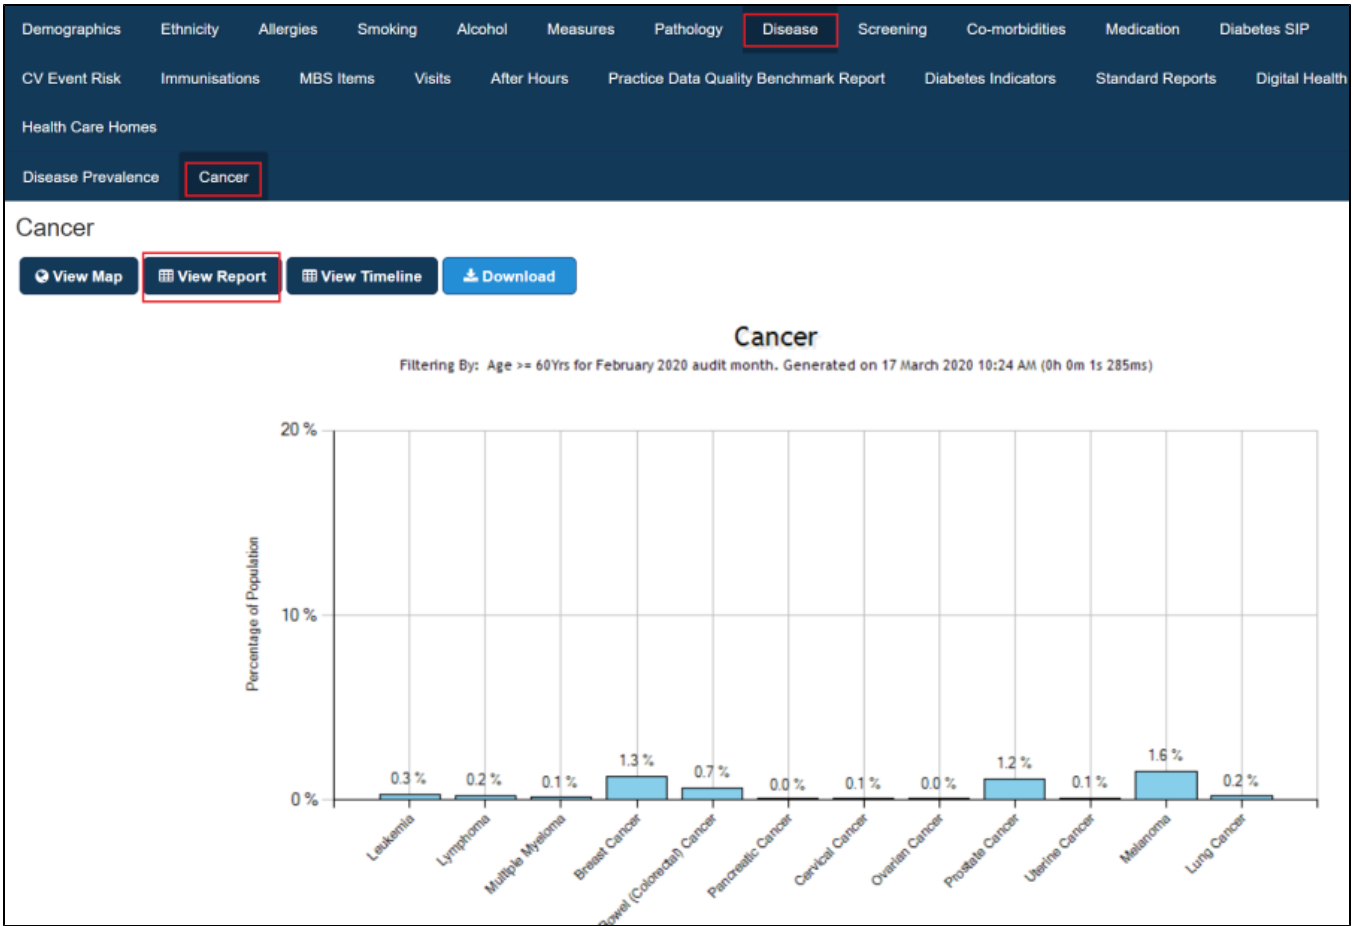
Demographics Ethnicity Allergies Smoking Alcohol Measures Pathology Disease Screening Co-morbidities Medication Diabetes SIP

CV Event Risk Immunisations MBS Items Visits After Hours Practice Data Quality Benchmark Report Diabetes Indicators Standard Reports Digital Health

Health Care Homes

Disease Prevalence Cancer

Cancer

View Map View Report View Timeline Download

Cancer

Filtering By: Age >= 60Yrs for February 2020 audit month. Generated on 17 March 2020 10:24 AM (0h 0m 1s 285ms)

20 %
10 %
0 %

Percentage of Population

| Cancer type | Percentage |
|---|---|
| Leukemia | 0.3 % |
| Lymphoma | 0.2 % |
| Multiple Myeloma | 0.1 % |
| Breast Cancer | 1.3 % |
| Bowel (Colorectal) Cancer | 0.7 % |
| Pancreatic Cancer | 0.0 % |
| Cervical Cancer | 0.1 % |
| Ovarian Cancer | 0.0 % |
| Prostate Cancer | 1.2 % |
| Uterine Cancer | 0.1 % |
| Melanoma | 1.6 % |
| Lung Cancer | 0.2 % |